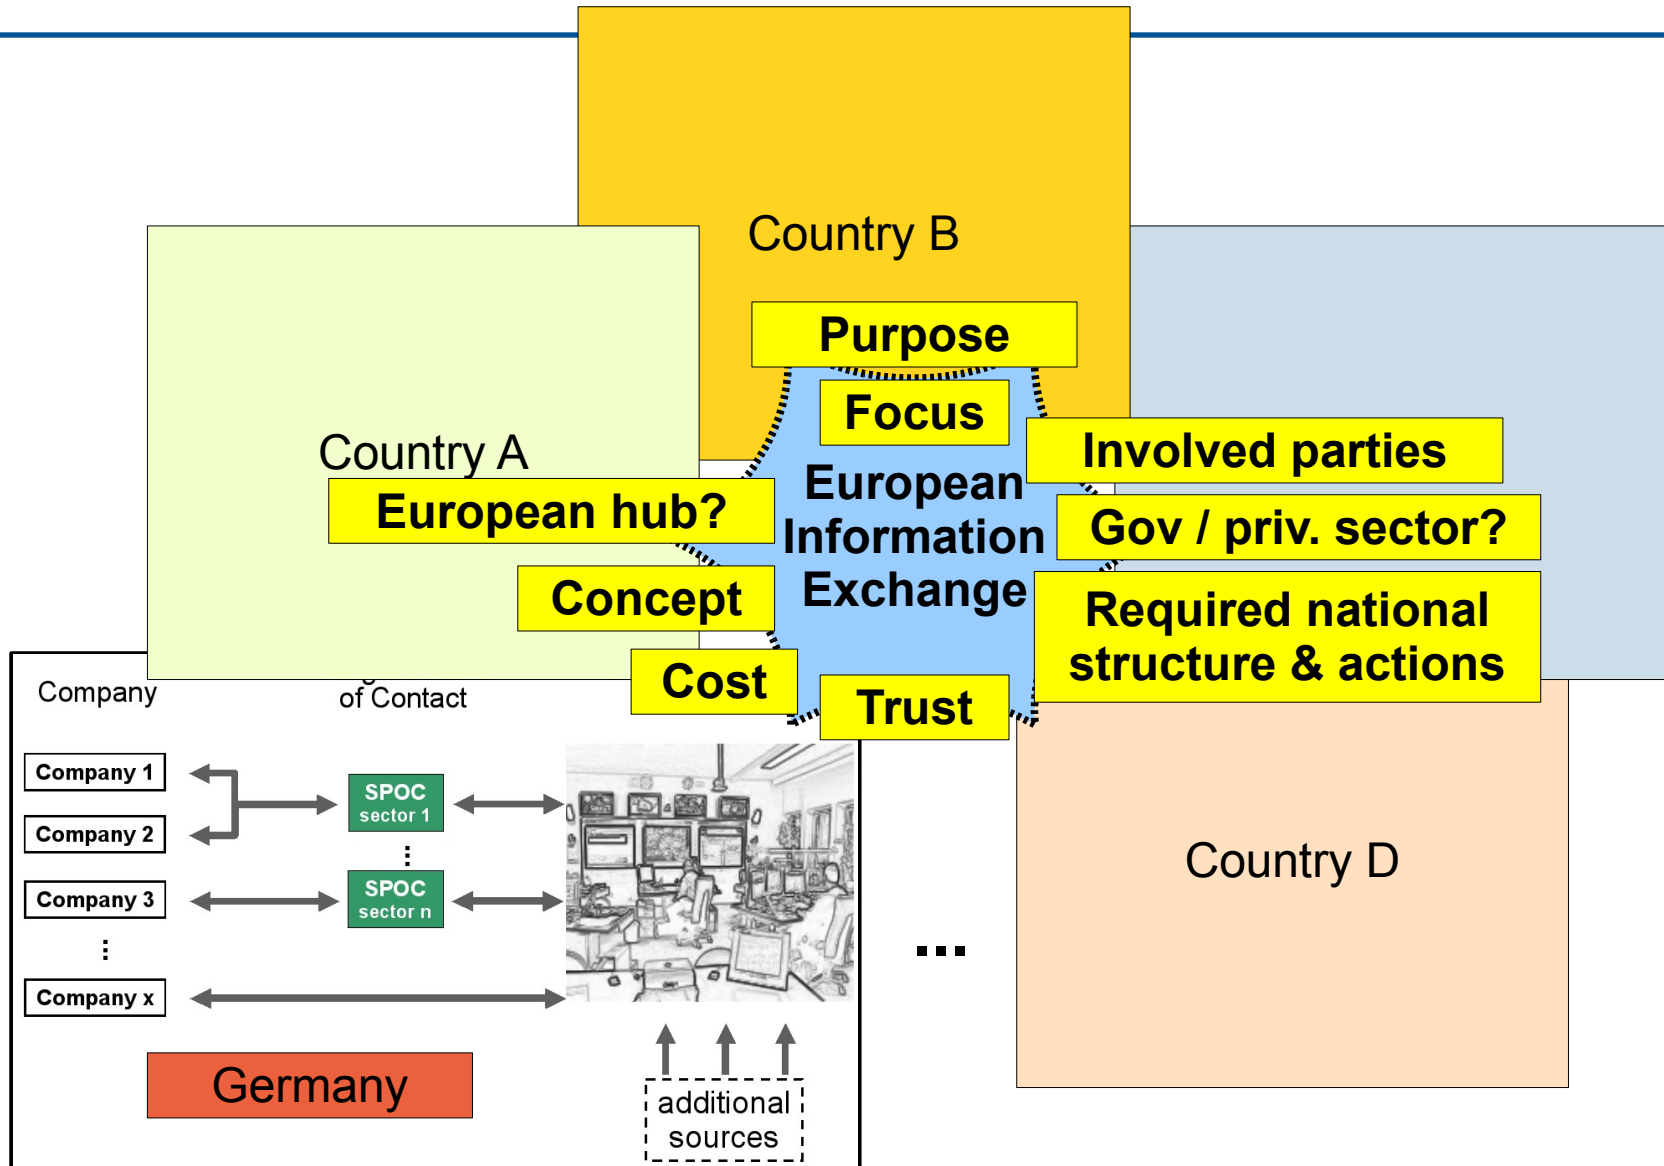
Country B

Purpose

Focus

Country A

European hub?

European Information Exchange

Involved parties

Gov / priv. sector?

Concept

Required national structure & actions

Cost

Trust

Company

of Contact

Company 1

Company 2

SPOC sector 1

⋮

Company 3

SPOC sector n

⋮

Company x

Germany

additional sources

...

Country D